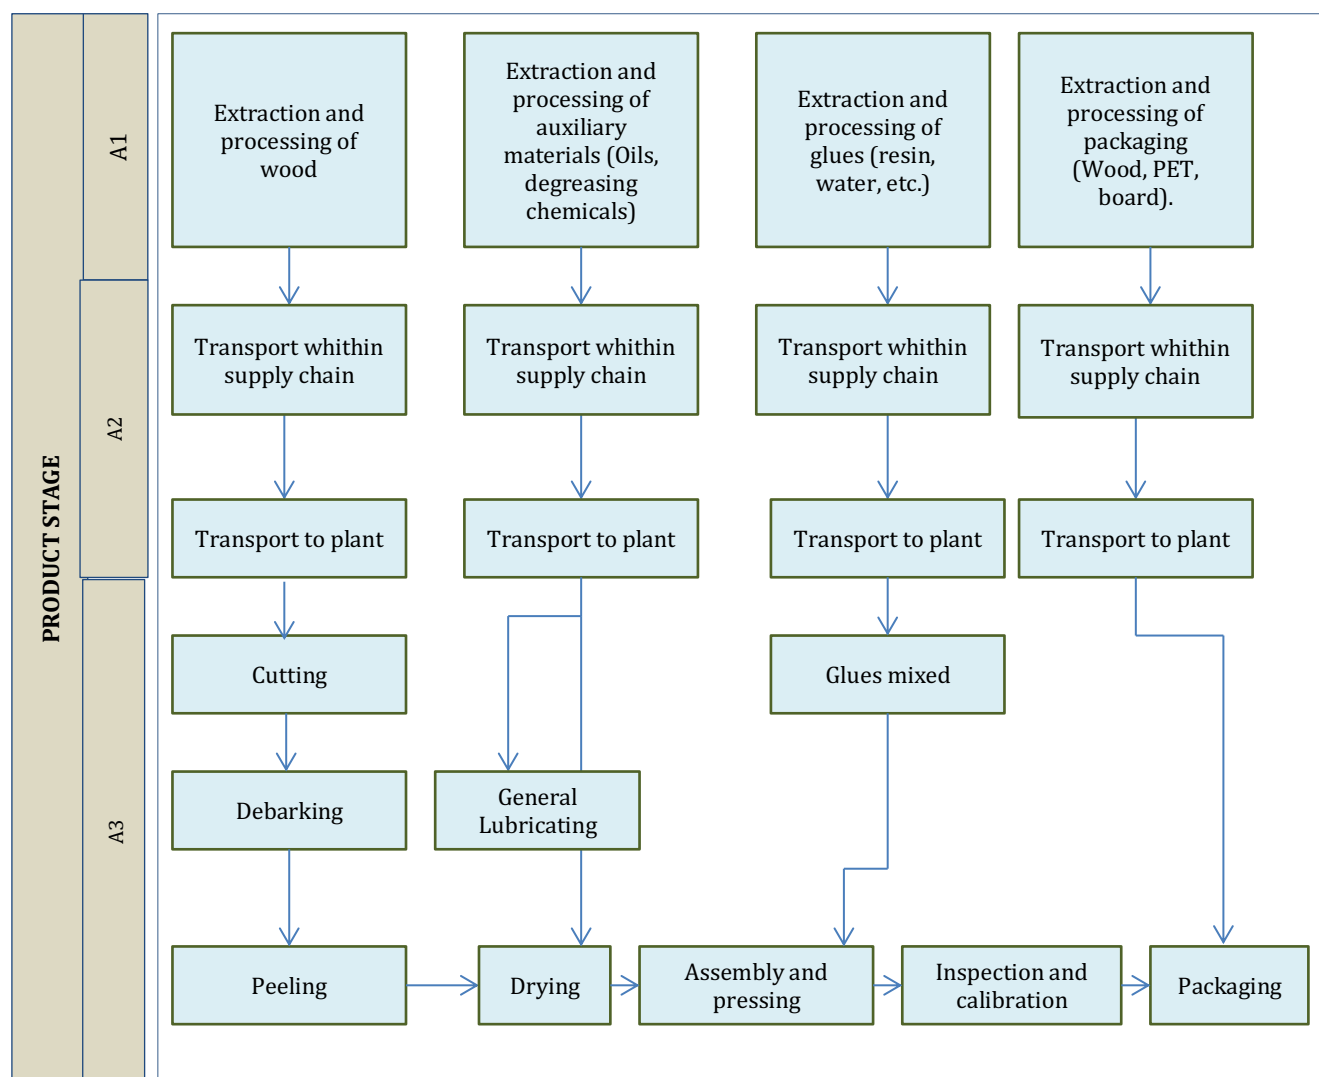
PRODUCT STAGE

A1

A2

A3

Extraction and processing of wood

Extraction and processing of auxiliary materials (Oils, degreasing chemicals)

Extraction and processing of glues (resin, water, etc.)

Extraction and processing of packaging (Wood, PET, board).

Transport whithin supply chain

Transport whithin supply chain

Transport whithin supply chain

Transport whithin supply chain

Transport to plant

Transport to plant

Transport to plant

Transport to plant

Cutting

Glues mixed

Debarking

General Lubricating

Peeling

Drying

Assembly and pressing

Inspection and calibration

Packaging